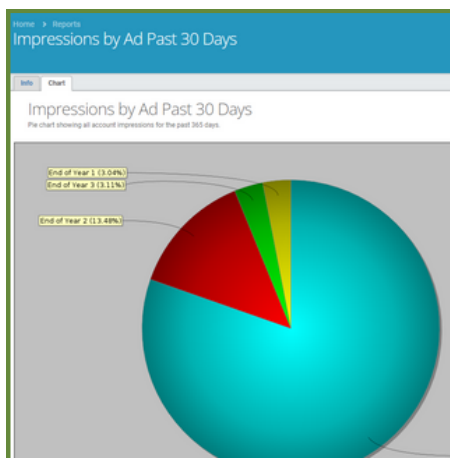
Home » Reports
Impressions by Ad Past 30 Days

Info
Chart

Impressions by Ad Past 30 Days
Pie chart showing all account impressions for the past 365 days.

End of Year 1 (3.04%)
End of Year 3 (3.11%)
End of Year 2 (13.48%)